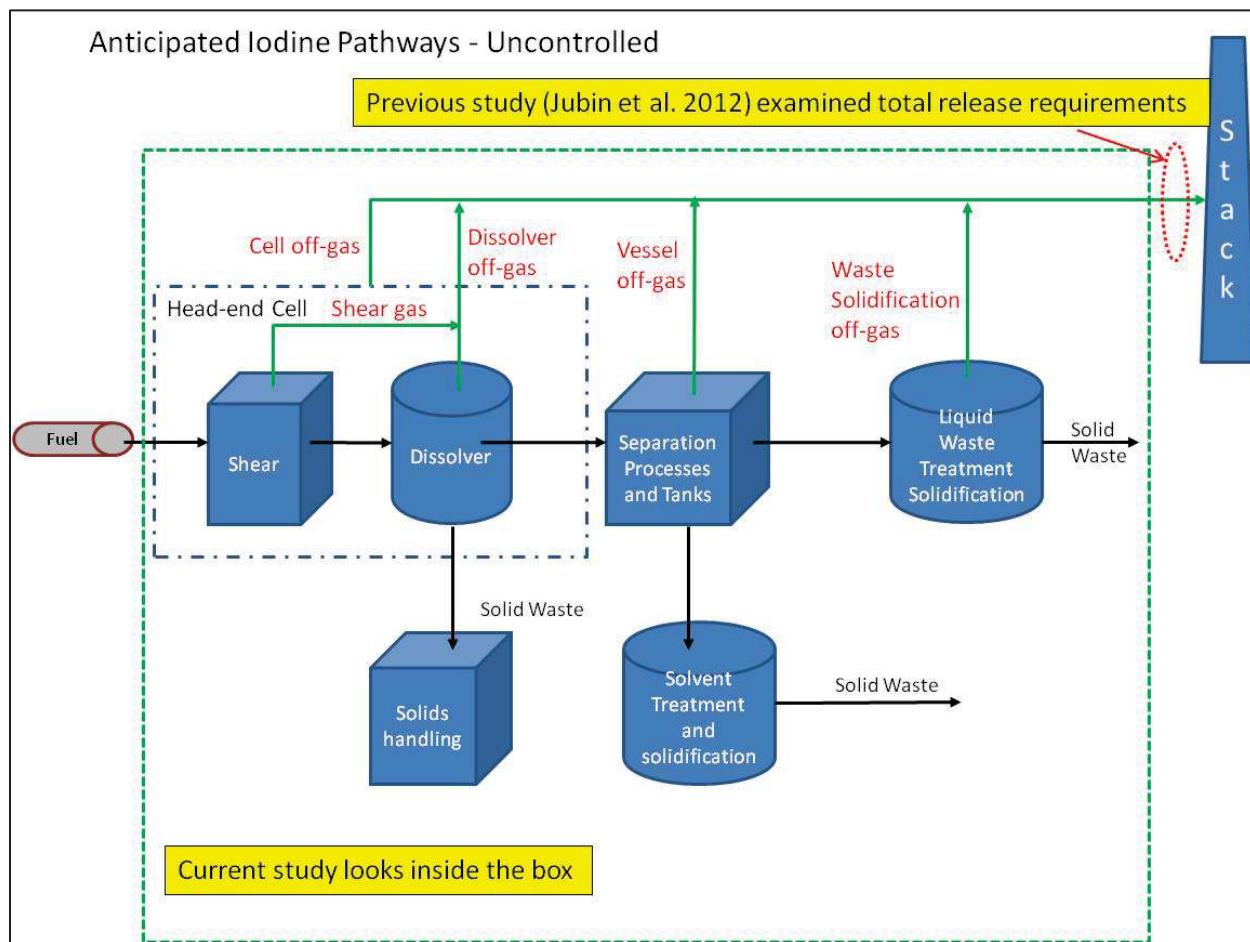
Anticipated Iodine Pathways - Uncontrolled

Previous study (Jubin et al. 2012) examined total release requirements

Stack

Cell off-gas

Dissolver off-gas

Vessel off-gas

Waste Solidification off-gas

Head-end Cell

Shear gas

Fuel

Shear

Dissolver

Separation Processes and Tanks

Liquid Waste Treatment Solidification

Solid Waste

Solid Waste

Solids handling

Solvent Treatment and solidification

Solid Waste

Current study looks inside the box